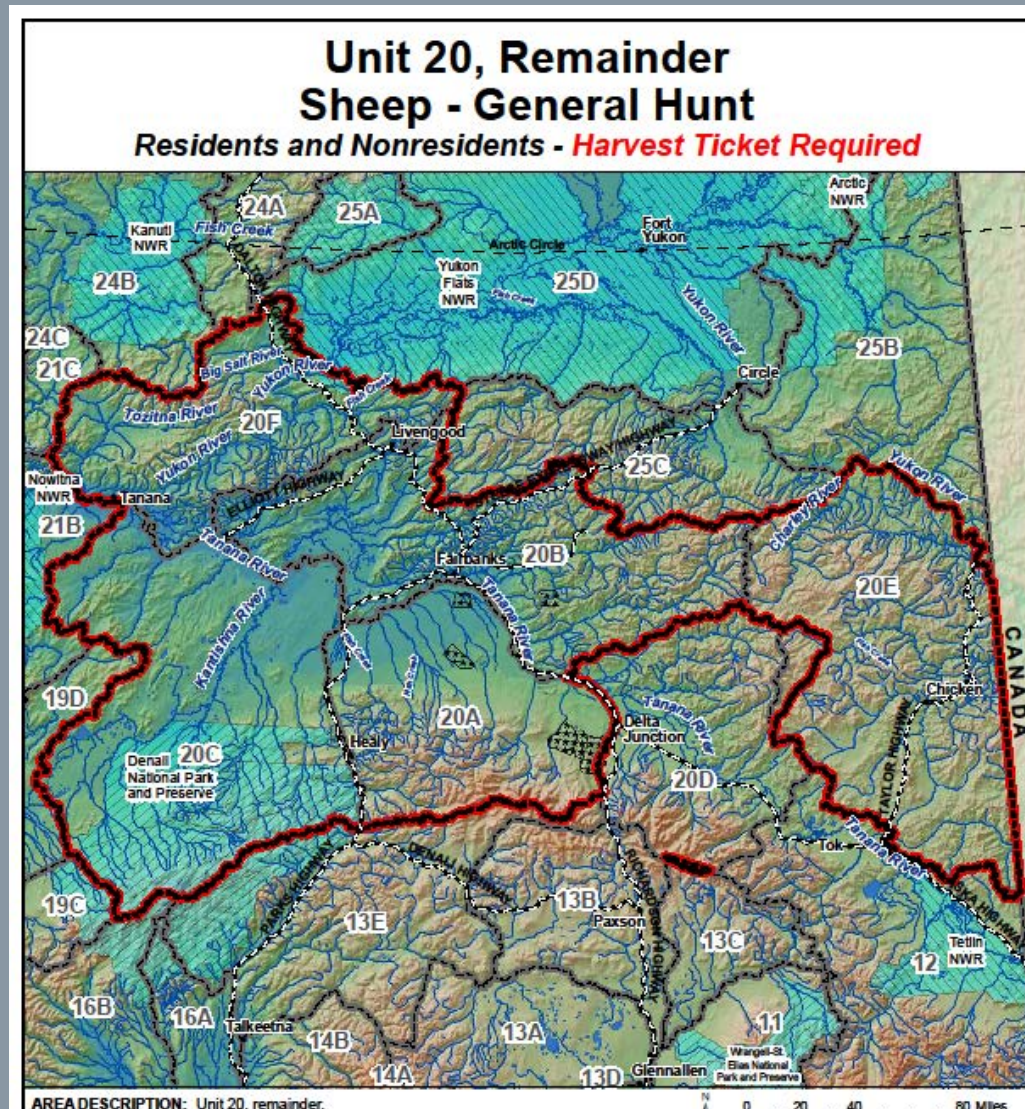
Unit 20, Remainder
Sheep - General Hunt
Residents and Nonresidents - Harvest Ticket Required

24A
25A
Arctic NWR
Kanuti NWR
Fish Creek
Arctic Circle
Fort Yukon
Yukon Flats NWR
25D
24B
Yukon River
24C
25B
21C
Big Salt River
Yukon River
Circle
Tozitna River
20F
Livengood
Yukon River
ELLIOTT HIGHWAY
25C
Nowitna NWR
Tanana
21B
Tanana River
Fairbanks
20B
Yukon River
Charley River
20E
Tanana River
Kantishna River
CANADA
19D
20A
Tanana River
Chicken
TAYLOR HIGHWAY
Healy
Delta Junction
Denali National Park and Preserve
20C
20D
Tok
Tanana River
19C
DENALI HIGHWAY
13B
Paxson
13E
13C
Tetlin NWR
12
16B
16A
Talkeetna
14B
13A
11
14A
13D
Glennallen
Wrangell-St. Elias National Park and Preserve

AREA DESCRIPTION: Unit 20, remainder.
0 20 40 80 Miles